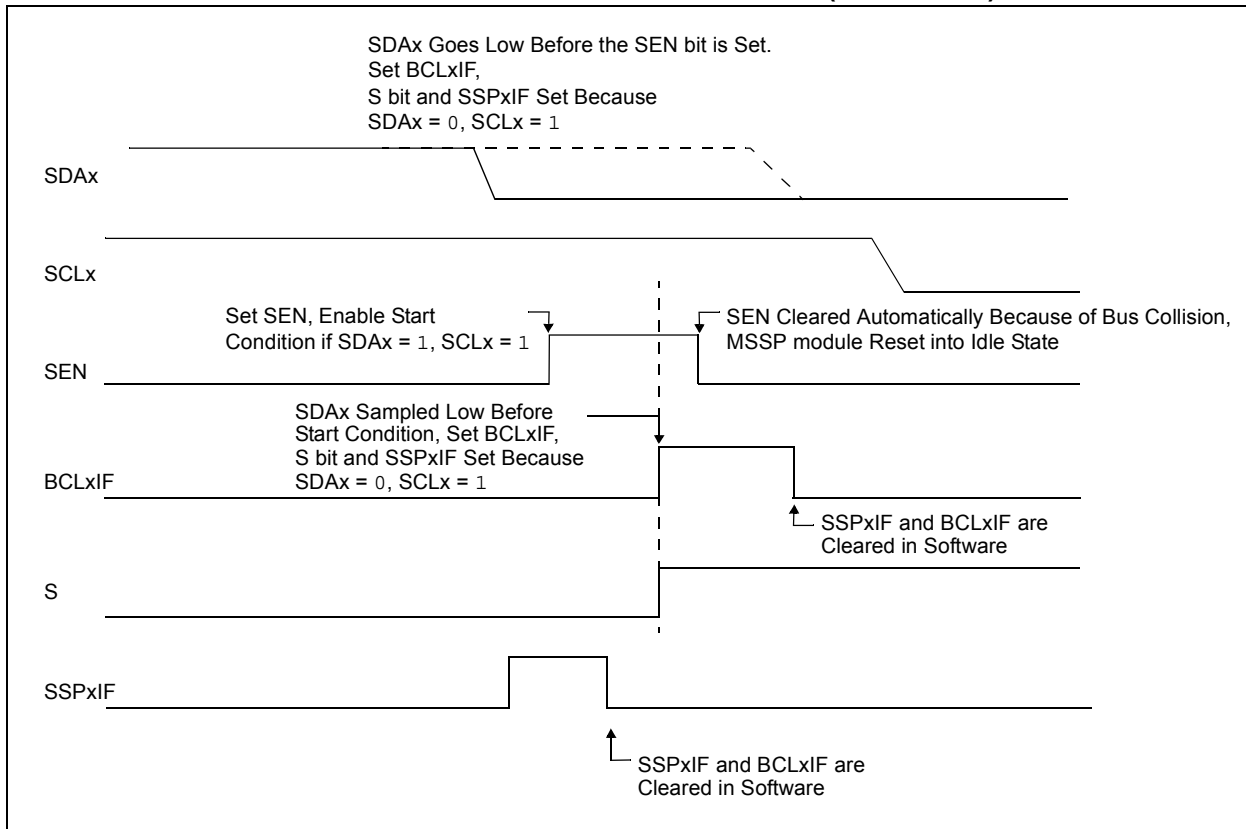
SDAx Goes Low Before the SEN bit is Set.
Set BCLxIF,
S bit and SSPxIF Set Because
SDAx = 0, SCLx = 1

SDAx

SCLx

Set SEN, Enable Start
Condition if SDAx = 1, SCLx = 1

SEN Cleared Automatically Because of Bus Collision,
MSSP module Reset into Idle State

SEN

SDAx Sampled Low Before
Start Condition, Set BCLxIF,
S bit and SSPxIF Set Because
SDAx = 0, SCLx = 1

BCLxIF

SSPxIF and BCLxIF are
Cleared in Software

S

SSPxIF

SSPxIF and BCLxIF are
Cleared in Software